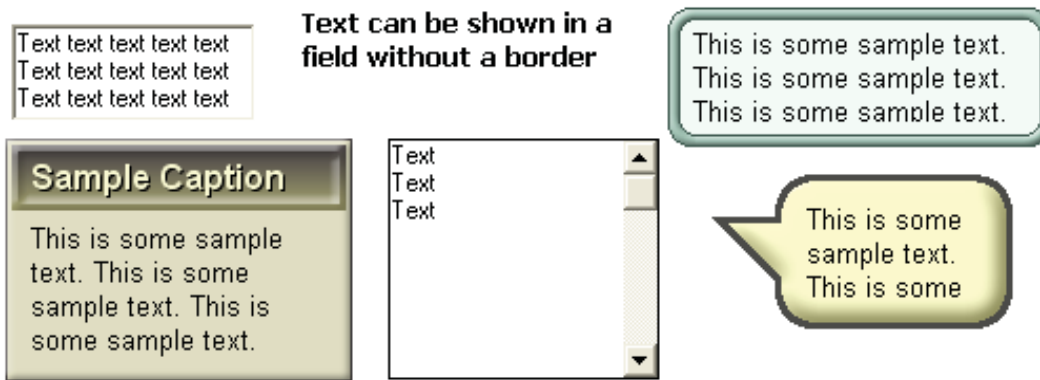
Text text text text text
Text text text text text
Text text text text text

Text can be shown in a field without a border

This is some sample text.
This is some sample text.
This is some sample text.

Sample Caption

This is some sample text. This is some sample text. This is some sample text.

Text
Text
Text

This is some sample text. This is some